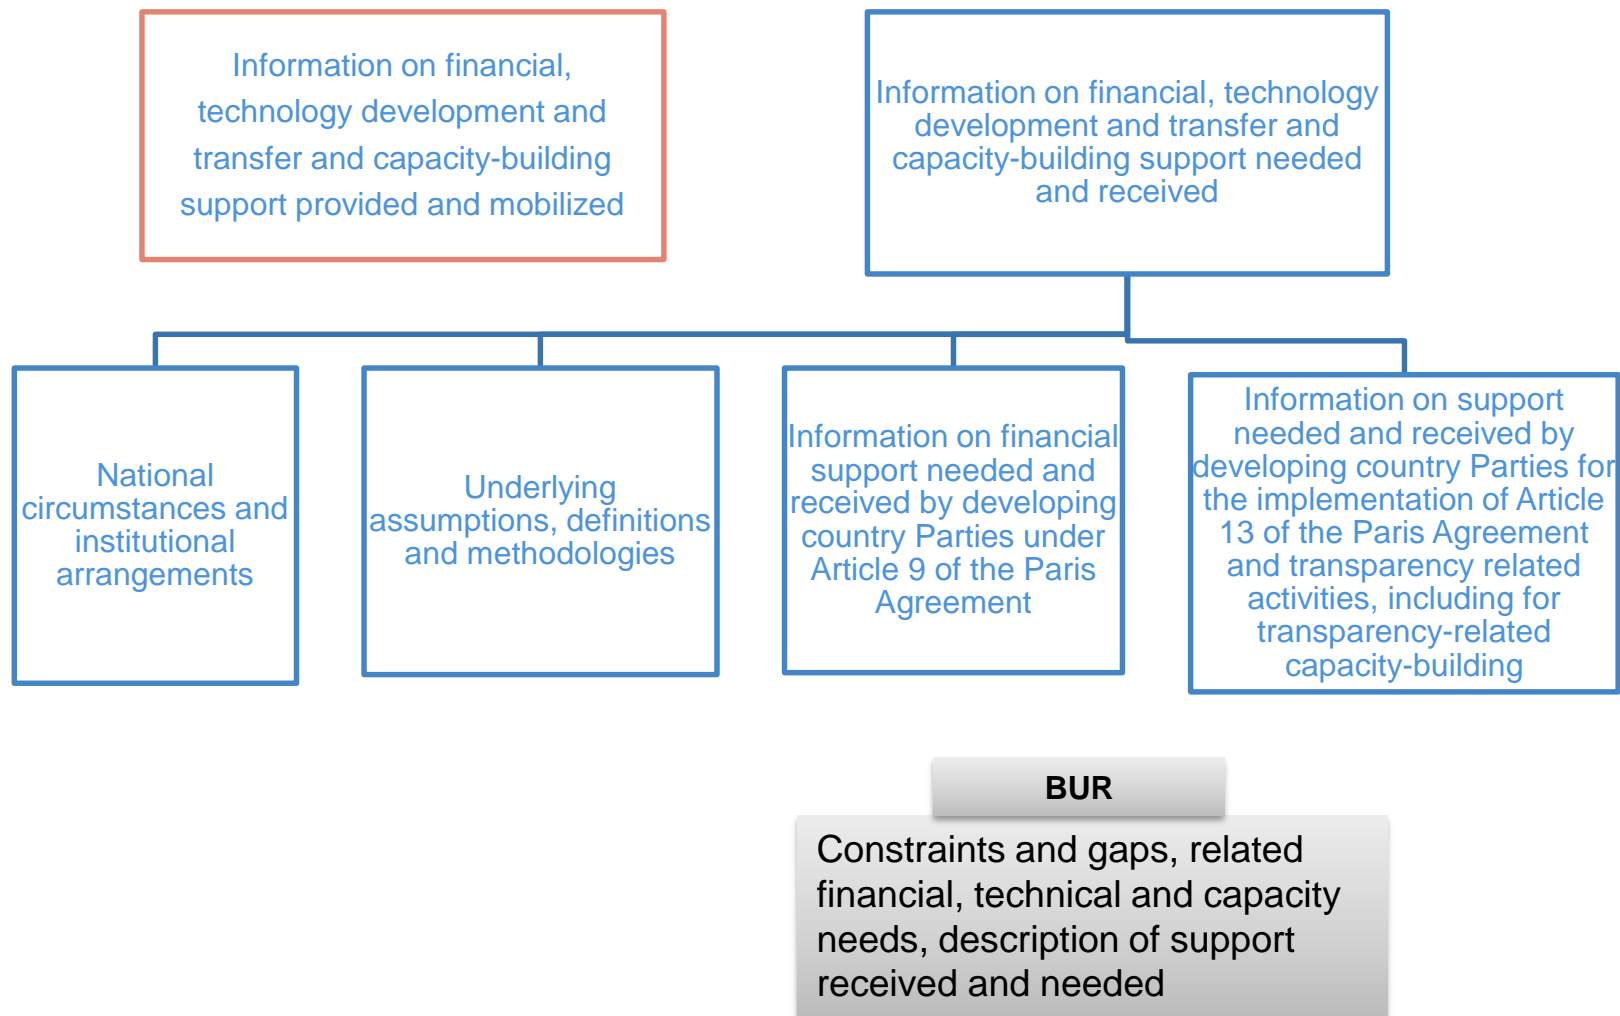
Information on financial, technology development and transfer and capacity-building support provided and mobilized

Information on financial, technology development and transfer and capacity-building support needed and received

National circumstances and institutional arrangements

Underlying assumptions, definitions and methodologies

Information on financial support needed and received by developing country Parties under Article 9 of the Paris Agreement

Information on support needed and received by developing country Parties for the implementation of Article 13 of the Paris Agreement and transparency related activities, including for transparency-related capacity-building

BUR

Constraints and gaps, related financial, technical and capacity needs, description of support received and needed